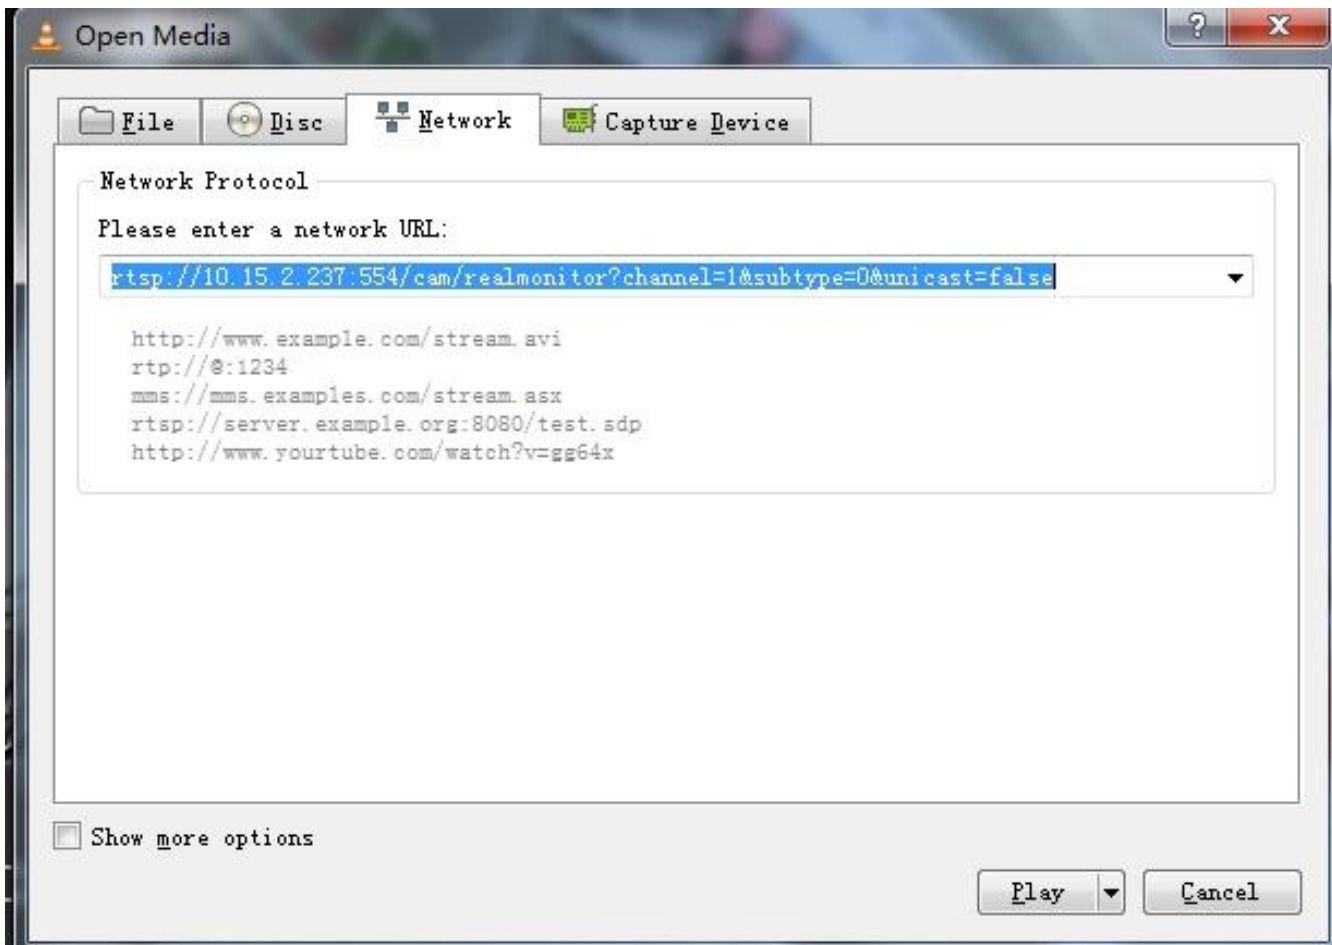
Open Media

?
X

File
Disc
Network
Capture Device

Network Protocol

Please enter a network URL:

rtsp://10.15.2.237:554/cam/realmonitor?channel=1&subtype=0&unicast=false

http://www.example.com/stream.avi
rtp://@:1234
mms://mms.examples.com/stream.asx
rtsp://server.example.org:8080/test.sdp
http://www.yourtube.com/watch?v=gg64x

Show more options

Play
Cancel